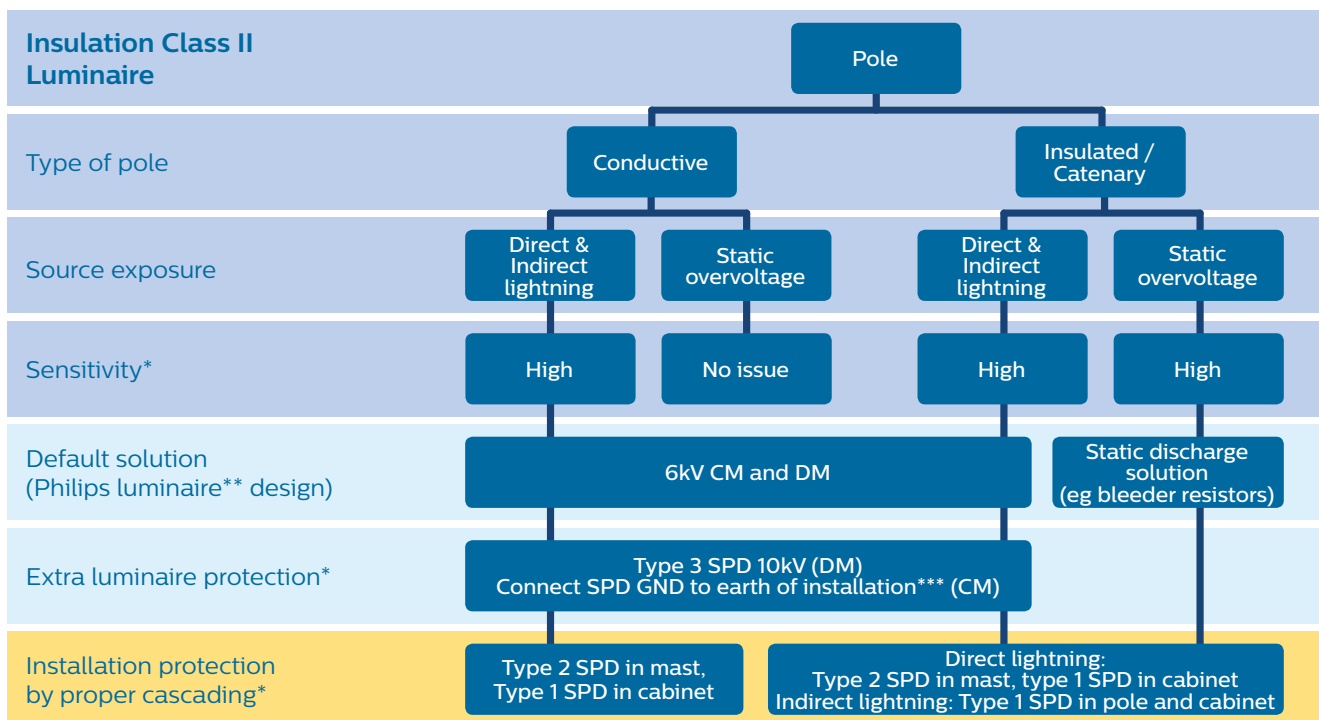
Insulation Class II Luminaire

Pole

Type of pole

Conductive

Insulated / Catenary

Source exposure

Direct & Indirect lightning

Static overvoltage

Direct & Indirect lightning

Static overvoltage

Sensitivity*

High

No issue

High

High

Default solution (Philips luminaire** design)

6kV CM and DM

Static discharge solution (eg bleeder resistors)

Extra luminaire protection*

Type 3 SPD 10kV (DM)
Connect SPD GND to earth of installation*** (CM)

Installation protection by proper cascading*

Type 2 SPD in mast, Type 1 SPD in cabinet

Direct lightning:
Type 2 SPD in mast, type 1 SPD in cabinet
Indirect lightning: Type 1 SPD in pole and cabinet